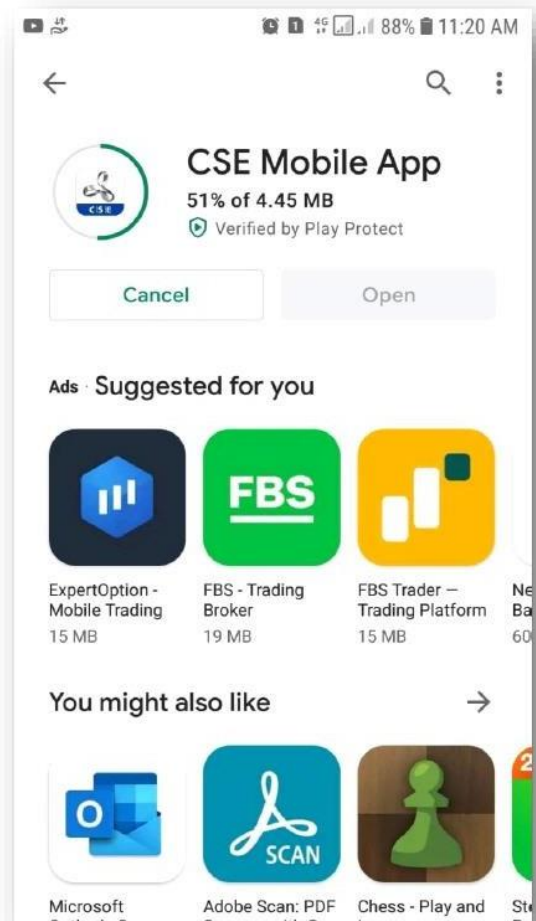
4G 88% 11:20 AM

CSE Mobile App
51% of 4.45 MB
Verified by Play Protect

Cancel
Open

Ads · Suggested for you

FBS

ExpertOption - Mobile Trading
15 MB

FBS - Trading Broker
19 MB

FBS Trader — Trading Platform
15 MB

Ne Ba
60

You might also like

SCAN

2

Microsoft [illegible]

Adobe Scan: PDF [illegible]

Chess - Play and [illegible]

Ste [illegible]